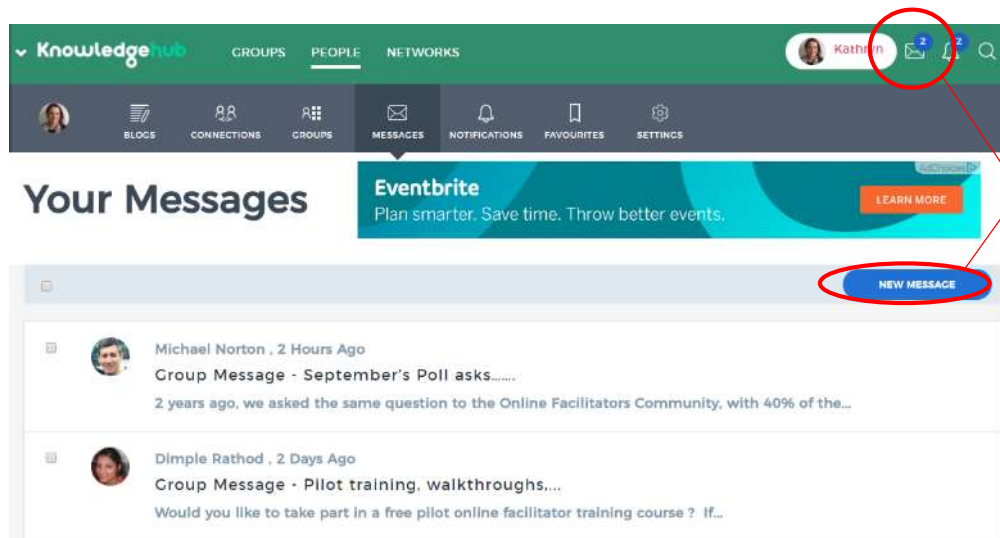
Knowledgehub GROUPS PEOPLE NETWORKS Kathryn 2 2

BLOGS CONNECTIONS GROUPS MESSAGES NOTIFICATIONS FAVOURITES SETTINGS

Your Messages

AdChoices
Eventbrite
Plan smarter. Save time. Throw better events.
LEARN MORE

NEW MESSAGE

Michael Norton , 2 Hours Ago
Group Message - September's Poll asks.......
2 years ago, we asked the same question to the Online Facilitators Community, with 40% of the...

Dimple Rathod , 2 Days Ago
Group Message - Pilot training, walkthroughs,...
Would you like to take part in a free pilot online facilitator training course ? If...